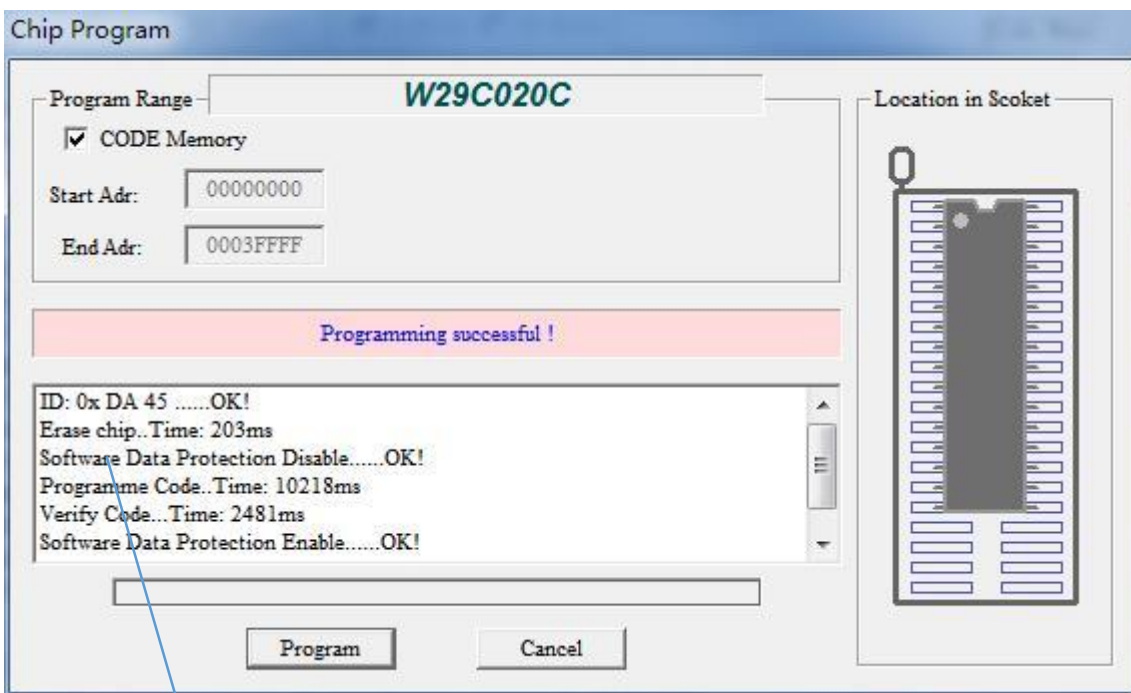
Chip Program

Program Range

W29C020C

CODE Memory

Start Adr: 00000000

End Adr: 0003FFFF

Location in Scoket

Programming successful !

ID: 0x DA 45 ......OK!
Erase chip..Time: 203ms
Software Data Protection Disable......OK!
Programme Code..Time: 10218ms
Verify Code...Time: 2481ms
Software Data Protection Enable......OK!

Program

Cancel